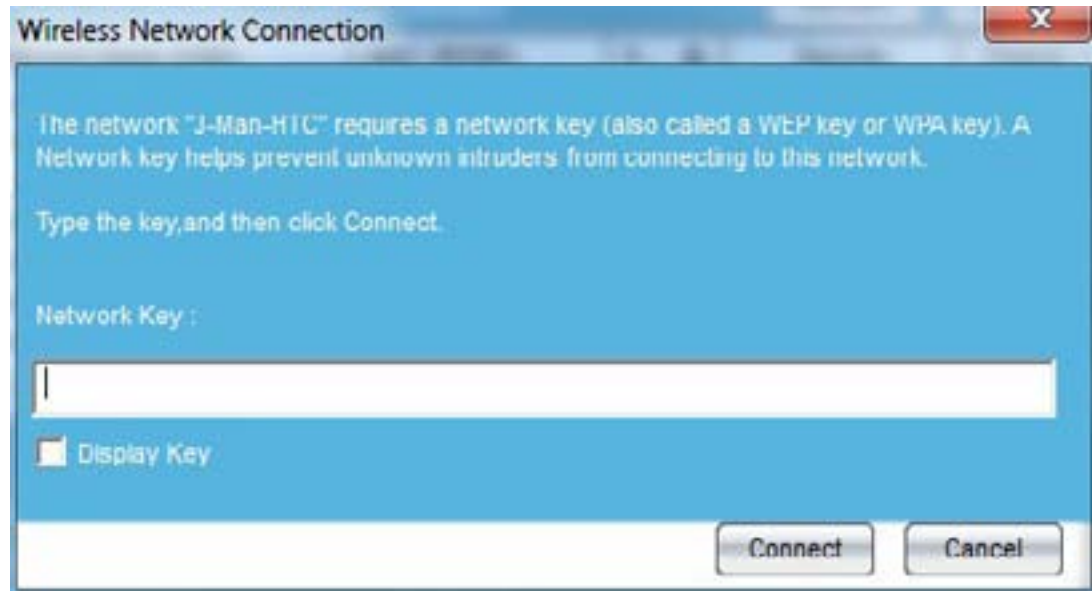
Wireless Network Connection

X

The network "J-Man-HTC" requires a network key (also called a WEP key or WPA key). A Network key helps prevent unknown intruders from connecting to this network.

Type the key,and then click Connect.

Network Key :

Display Key

Connect

Cancel